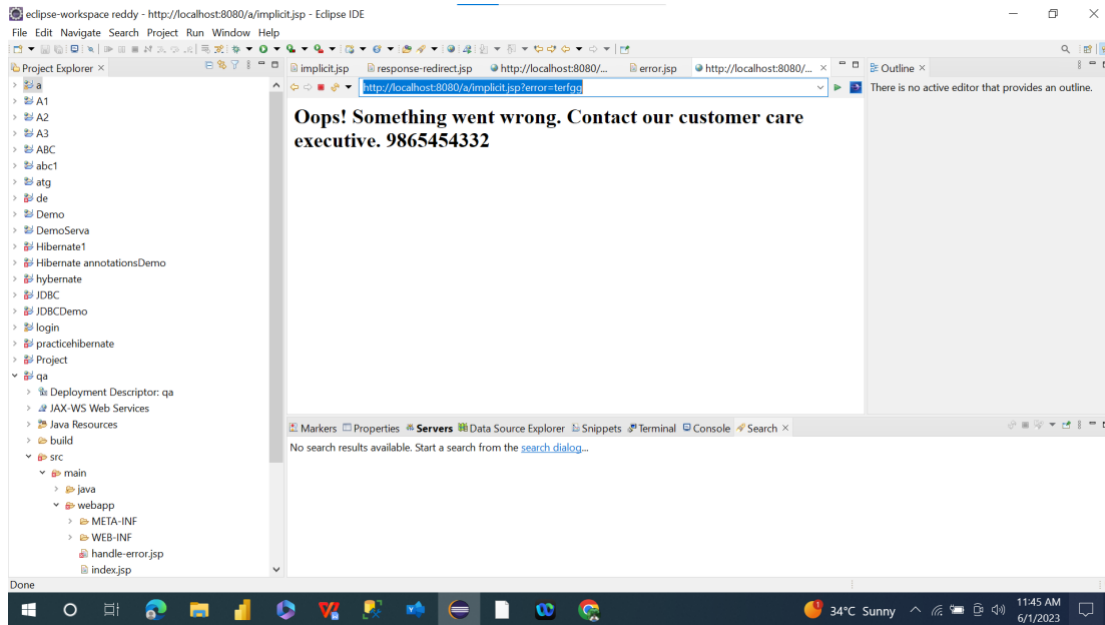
eclipse-workspace reddy - http://localhost:8080/a/implicit.jsp - Eclipse IDE

File Edit Navigate Search Project Run Window Help

Project Explorer ×

a
A1
A2
A3
ABC
abc1
atg
de
Demo
DemoServa
Hibernate1
Hibernate annotationsDemo
hybernate
JDBC
JDBCDemo
login
practicehibernate
Project
qa
Deployment Descriptor: qa
JAX-WS Web Services
Java Resources
build
src
main
java
webapp
META-INF
WEB-INF
handle-error.jsp
index.jsp

implicit.jsp | response-redirect.jsp | http://localhost:8080/... | error.jsp | http://localhost:8080/... ×

http://localhost:8080/a/implicit.jsp?error=terfgg

Oops! Something went wrong. Contact our customer care executive. 9865454332

Outline ×

There is no active editor that provides an outline.

Markers Properties Servers Data Source Explorer Snippets Terminal Console Search ×

No search results available. Start a search from the search dialog...

Done

34°C Sunny 11:45 AM 6/1/2023